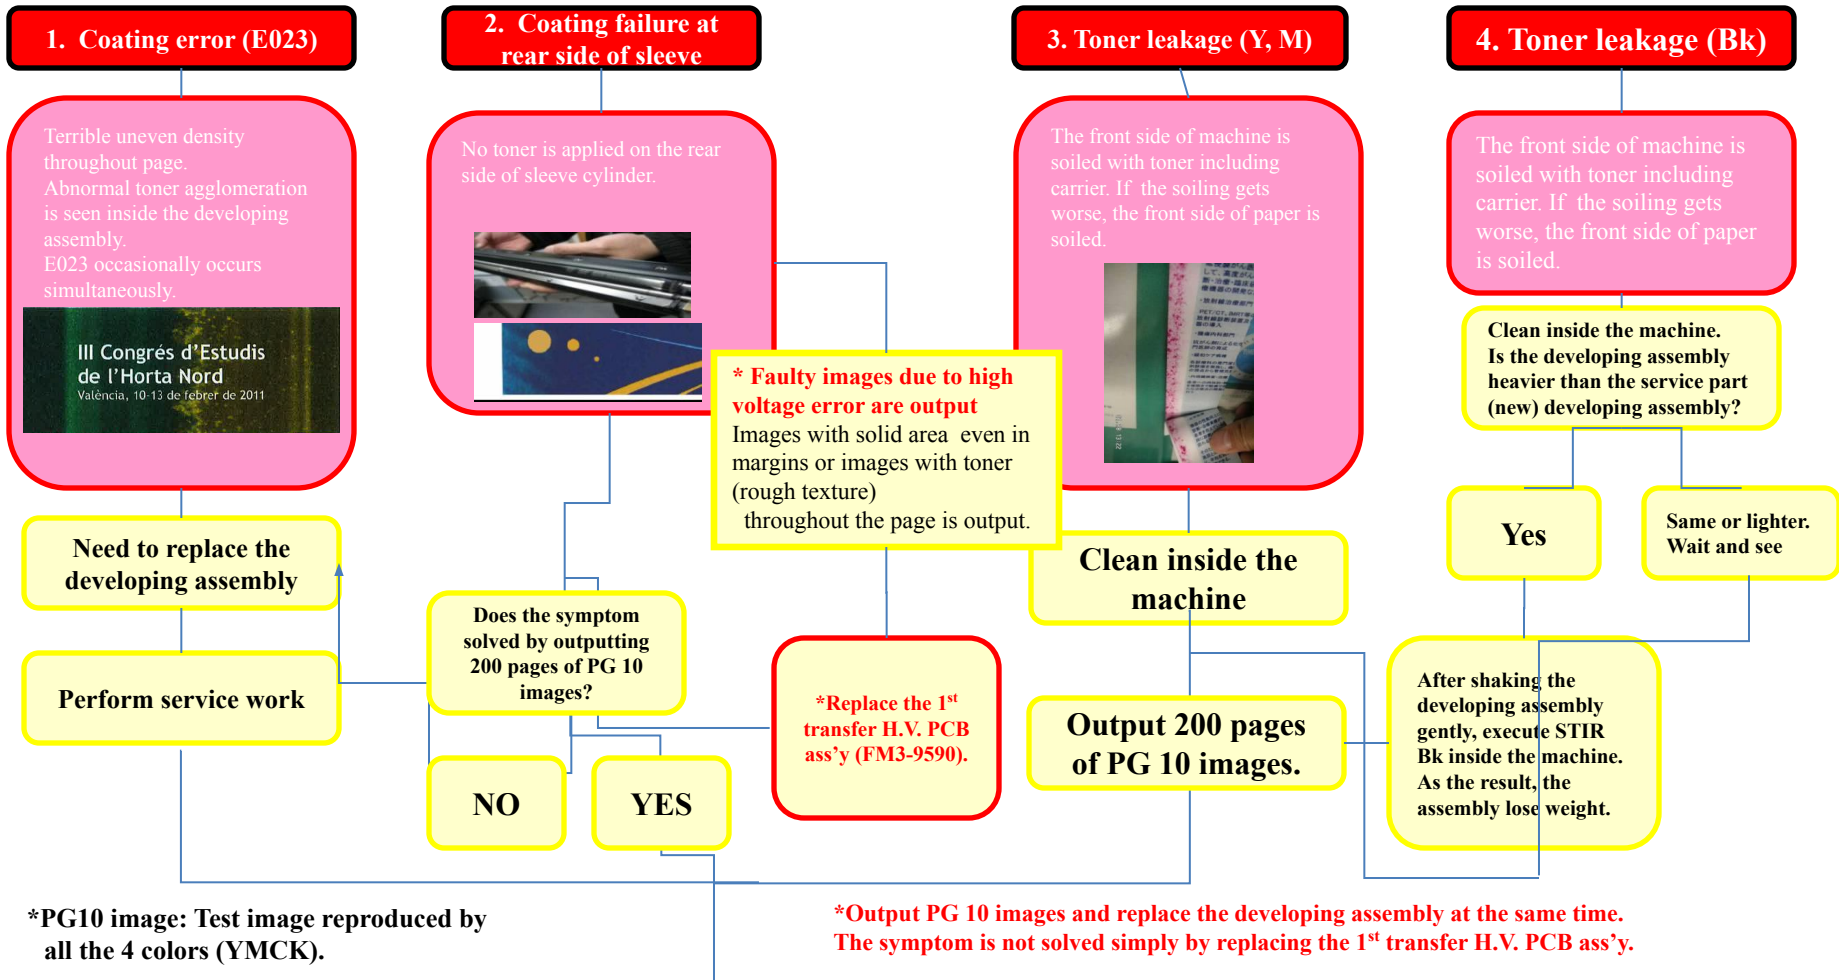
1. Coating error (E023)

Terrible uneven density throughout page.
Abnormal toner agglomeration is seen inside the developing assembly.
E023 occasionally occurs simultaneously.

III Congrés d'Estudis de l'Horta Nord
València, 10-13 de febrer de 2011

Need to replace the developing assembly

Perform service work

2. Coating failure at rear side of sleeve

No toner is applied on the rear side of sleeve cylinder.

Does the symptom solved by outputting 200 pages of PG 10 images?

NO

YES

* Faulty images due to high voltage error are output
Images with solid area even in margins or images with toner (rough texture) throughout the page is output.

*Replace the 1$^{st}$ transfer H.V. PCB ass'y (FM3-9590).

3. Toner leakage (Y, M)

The front side of machine is soiled with toner including carrier. If the soiling gets worse, the front side of paper is soiled.

Clean inside the machine

Output 200 pages of PG 10 images.

4. Toner leakage (Bk)

The front side of machine is soiled with toner including carrier. If the soiling gets worse, the front side of paper is soiled.

Clean inside the machine.
Is the developing assembly heavier than the service part (new) developing assembly?

Yes

Same or lighter. Wait and see

After shaking the developing assembly gently, execute STIR Bk inside the machine. As the result, the assembly lose weight.

*PG10 image: Test image reproduced by all the 4 colors (YMCK).

*Output PG 10 images and replace the developing assembly at the same time.
The symptom is not solved simply by replacing the 1$^{st}$ transfer H.V. PCB ass'y.